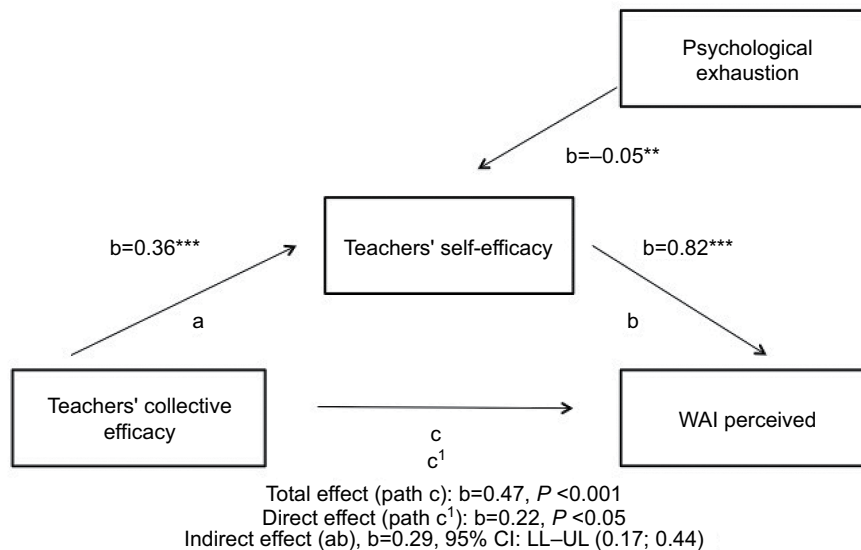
Psychological exhaustion

b=–0.05**

b=0.36***

Teachers' self-efficacy

b=0.82***

a

b

Teachers' collective efficacy

WAI perceived

c

$c^1$

Total effect (path c): b=0.47, *P* <0.001
Direct effect (path $c^1$): b=0.22, *P* <0.05
Indirect effect (ab), b=0.29, 95% CI: LL–UL (0.17; 0.44)